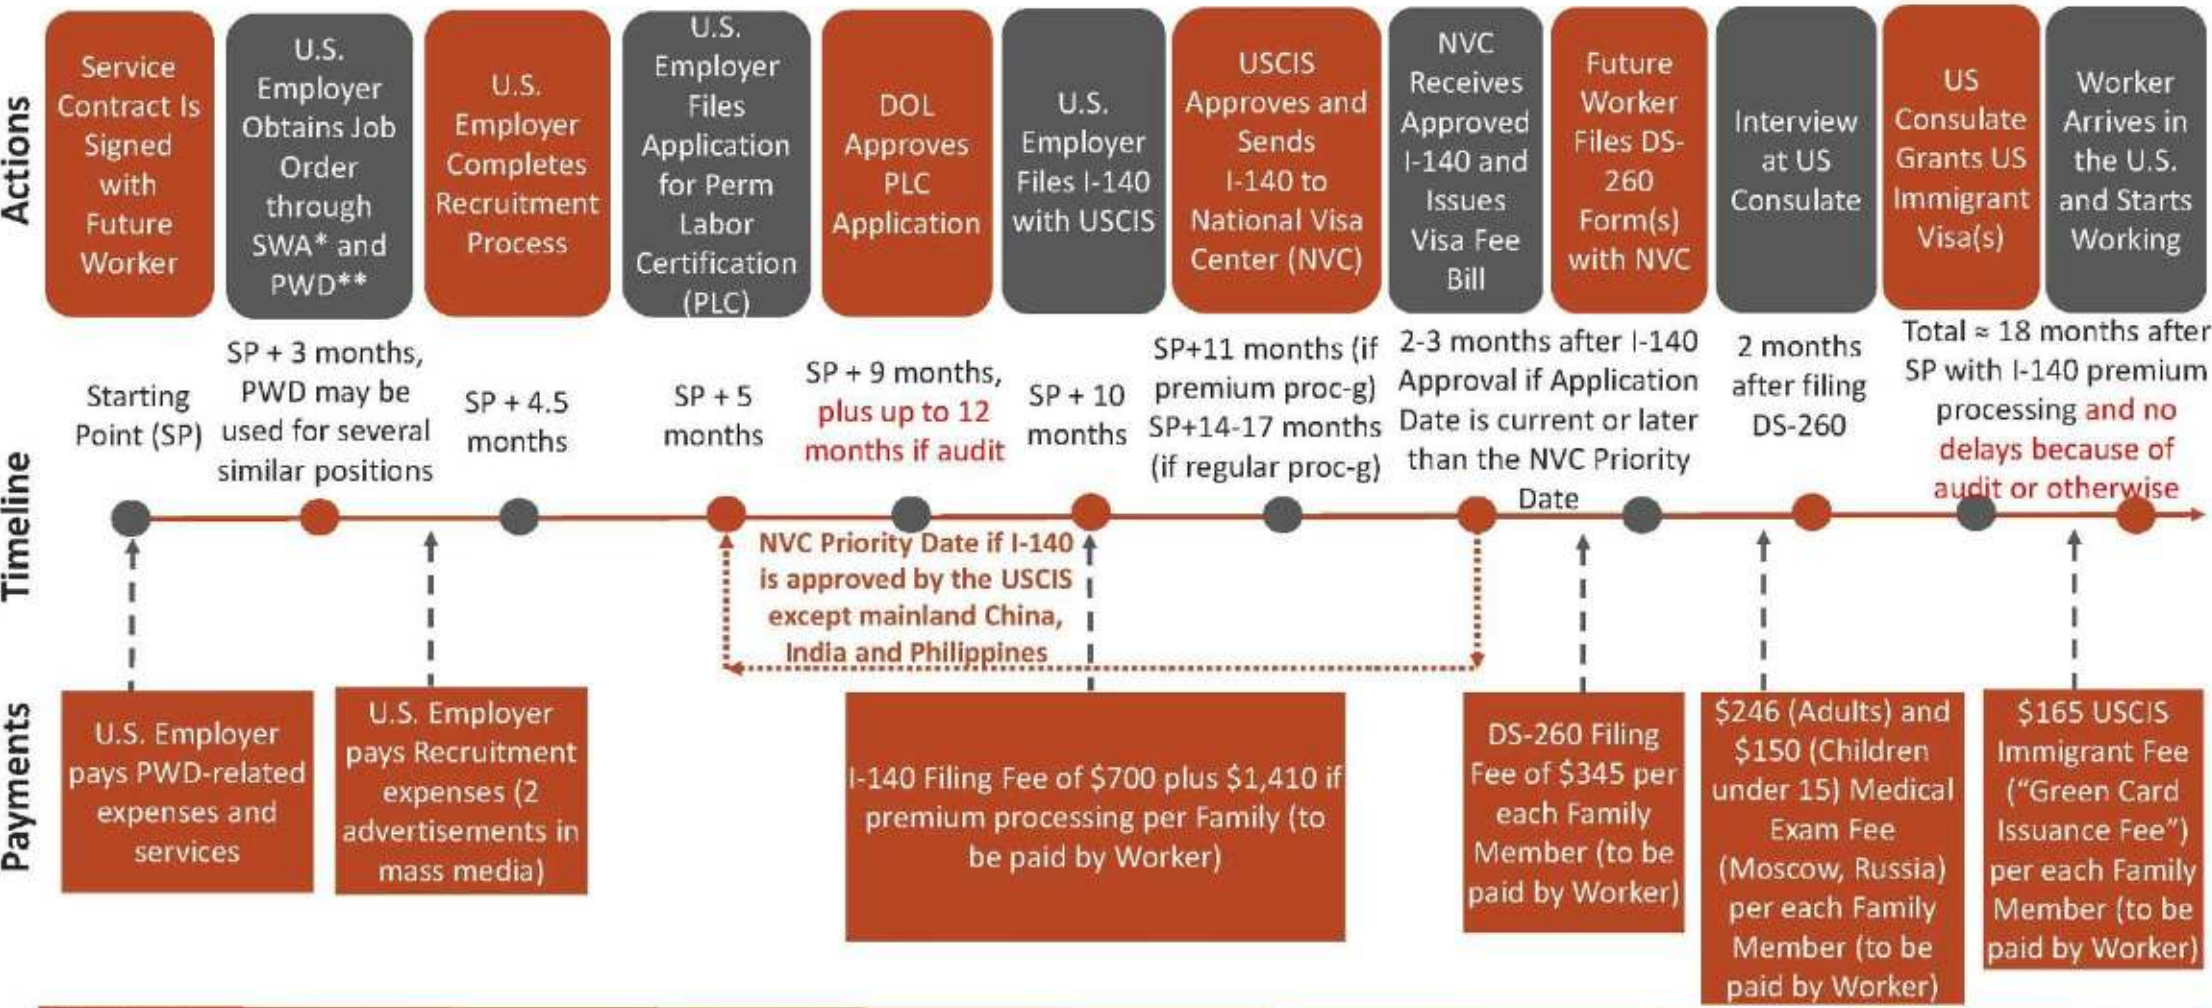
Actions

Service Contract Is Signed with Future Worker

U.S. Employer Obtains Job Order through SWA* and PWD**

U.S. Employer Completes Recruitment Process

U.S. Employer Files Application for Perm Labor Certification (PLC)

DOL Approves PLC Application

U.S. Employer Files I-140 with USCIS

USCIS Approves and Sends I-140 to National Visa Center (NVC)

NVC Receives Approved I-140 and Issues Visa Fee Bill

Future Worker Files DS-260 Form(s) with NVC

Interview at US Consulate

US Consulate Grants US Immigrant Visa(s)

Worker Arrives in the U.S. and Starts Working

Timeline

Starting Point (SP)

SP + 3 months, PWD may be used for several similar positions

SP + 4.5 months

SP + 5 months

SP + 9 months, plus up to 12 months if audit

SP + 10 months

SP+11 months (if premium proc-g) SP+14-17 months (if regular proc-g)

2-3 months after I-140 Approval if Application Date is current or later than the NVC Priority Date

2 months after filing DS-260

Total ≈ 18 months after SP with I-140 premium processing and no delays because of audit or otherwise

NVC Priority Date if I-140 is approved by the USCIS except mainland China, India and Philippines

Payments

U.S. Employer pays PWD-related expenses and services

U.S. Employer pays Recruitment expenses (2 advertisements in mass media)

I-140 Filing Fee of $700 plus $1,410 if premium processing per Family (to be paid by Worker)

DS-260 Filing Fee of $345 per each Family Member (to be paid by Worker)

$246 (Adults) and $150 (Children under 15) Medical Exam Fee (Moscow, Russia) per each Family Member (to be paid by Worker)

$165 USCIS Immigrant Fee ("Green Card Issuance Fee") per each Family Member (to be paid by Worker)